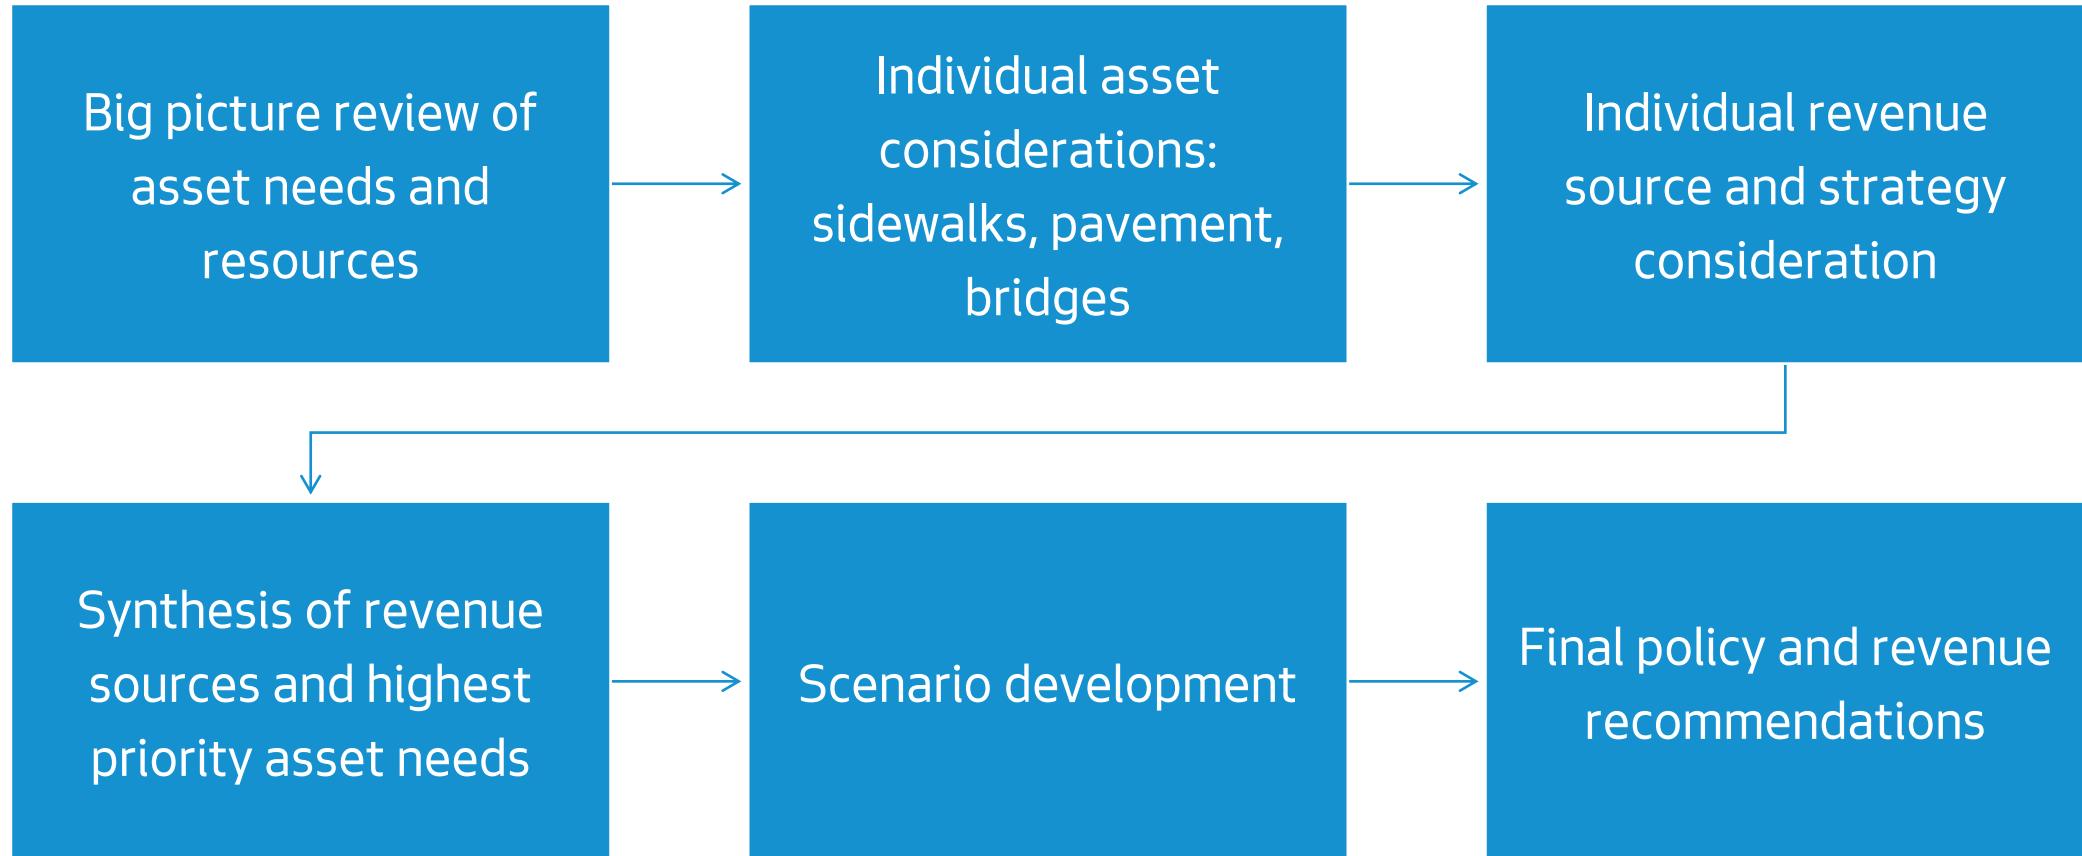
Big picture review of asset needs and resources

Individual asset considerations: sidewalks, pavement, bridges

Individual revenue source and strategy consideration

Synthesis of revenue sources and highest priority asset needs

Scenario development

Final policy and revenue recommendations